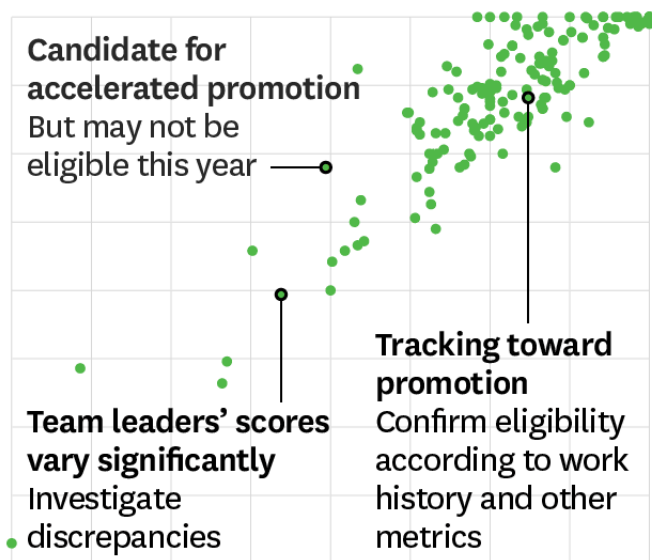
**Candidate for accelerated promotion**
But may not be eligible this year

**Tracking toward promotion**
Confirm eligibility according to work history and other metrics

**Team leaders' scores vary significantly**
Investigate discrepancies